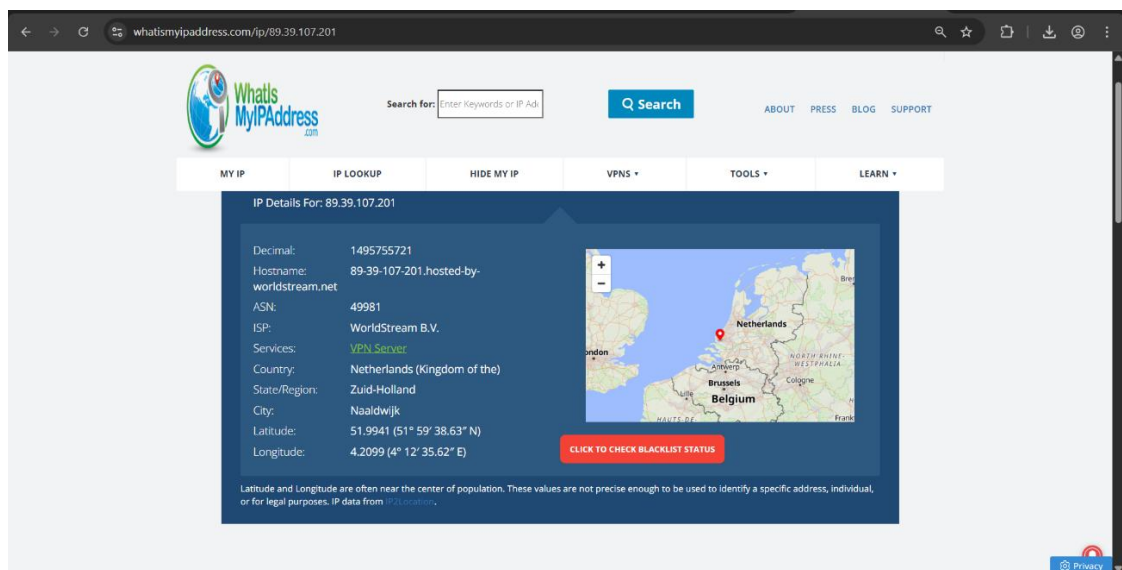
whatismyipaddress.com/ip/89.39.107.201

WhatIs MyIPAddress .com

Search for: Enter Keywords or IP Ad

Search

ABOUT PRESS BLOG SUPPORT

MY IP | IP LOOKUP | HIDE MY IP | VPNS ▾ | TOOLS ▾ | LEARN ▾

IP Details For: 89.39.107.201

| | |
|---|---|
| Decimal: | 1495755721 |
| Hostname: | 89-39-107-201.hosted-by-worldstream.net |
| ASN: | 49981 |
| ISP: | WorldStream B.V. |
| Services: | VPN Server |
| Country: | Netherlands (Kingdom of the) |
| State/Region: | Zuid-Holland |
| City: | Naaldwijk |
| Latitude: | 51.9941 (51° 59′ 38.63″ N) |
| Longitude: | 4.2099 (4° 12′ 35.62″ E) |

+
−
Netherlands
ondon
NORTH RHINE-WESTPHALIA
Antwerp
Brussels
Cologne
Belgium
Liège
HAUTS-DE
Frank
Bre

CLICK TO CHECK BLACKLIST STATUS

Latitude and Longitude are often near the center of population. These values are not precise enough to be used to identify a specific address, individual, or for legal purposes. IP data from IP2Location.

Privacy